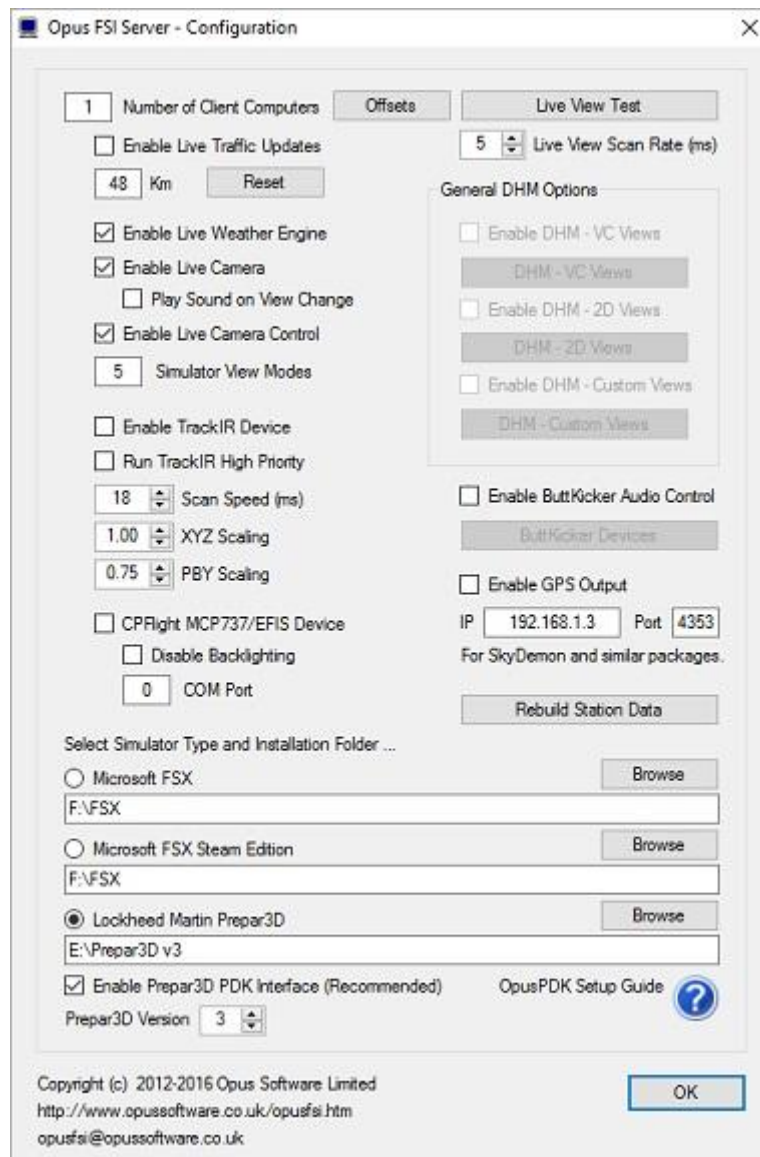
Opus FSI Server - Configuration

1 Number of Client Computers Offsets

Live View Test

5 Live View Scan Rate (ms)

Enable Live Traffic Updates

48 Km Reset

General DHM Options

Enable Live Weather Engine

Enable DHM - VC Views

Enable Live Camera

DHM - VC Views

Play Sound on View Change

Enable DHM - 2D Views

Enable Live Camera Control

DHM - 2D Views

5 Simulator View Modes

Enable DHM - Custom Views

DHM - Custom Views

Enable TrackIR Device

Run TrackIR High Priority

18 Scan Speed (ms)

Enable ButtKicker Audio Control

1.00 XYZ Scaling

ButtKicker Devices

0.75 PBY Scaling

Enable GPS Output

CPFlight MCP737/EFIS Device

IP 192.168.1.3 Port 4353

Disable Backlighting

For SkyDemon and similar packages.

0 COM Port

Rebuild Station Data

Select Simulator Type and Installation Folder ...

Microsoft FSX

Browse

F:\FSX

Microsoft FSX Steam Edition

Browse

F:\FSX

Lockheed Martin Prepar3D

Browse

E:\Prepar3D v3

Enable Prepar3D PDK Interface (Recommended)

OpusPDK Setup Guide

Prepar3D Version 3

Copyright (c) 2012-2016 Opus Software Limited
http://www.opussoftware.co.uk/opusfsi.htm
opusfsi@opussoftware.co.uk

OK